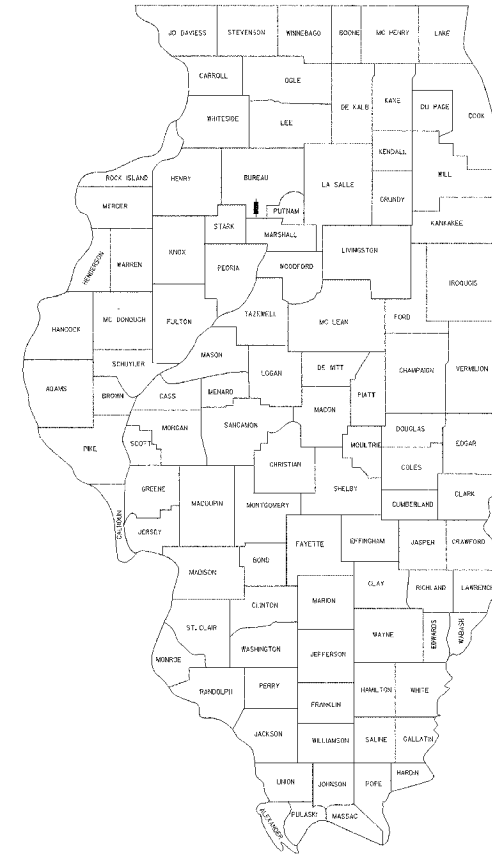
JO DAVIESS
STEVENSON
WINNEBAGO
BOONE
MC HENRY
LAKE
CARROLL
OGLE
DE KALB
KANE
DU PAGE
COOK
WHITESIDE
LEE
KENDALL
WILL
ROCK ISLAND
HENRY
BUREAU
LA SALLE
MERCER
PUTNAM
GRUNDY
STARK
MARSHALL
KANKAKEE
HENDERSON
WARREN
KNOX
PEORIA
WOODFORD
LIVINGSTON
IROQUOIS
HANCOCK
MC DONOUGH
FULTON
TAZEWELL
MC LEAN
FORD
SCHUYLER
MASON
DE WITT
CHAMPAIGN
VERMILION
ADAMS
BROWN
CASS
MENARD
LOGAN
PIATT
MACON
PIKE
SCOTT
MORGAN
SANGAMON
DOUGLAS
EDGAR
MOULTRIE
CHRISTIAN
COLES
GREENE
MACOUPIN
SHELBY
CLARK
CALHOUN
JERSEY
MONTGOMERY
CUMBERLAND
FAYETTE
EFFINGHAM
JASPER
CRAWFORD
MADISON
BOND
CLAY
RICHLAND
LAWRENCE
CLINTON
MARION
ST. CLAIR
WAYNE
EDWARDS
WABASH
WASHINGTON
MONROE
JEFFERSON
RANDOLPH
PERRY
HAMILTON
WHITE
FRANKLIN
JACKSON
WILLIAMSON
SALINE
GALLATIN
HARDIN
UNION
JOHNSON
POPE
ALEXANDER
PULASKI
MASSAC